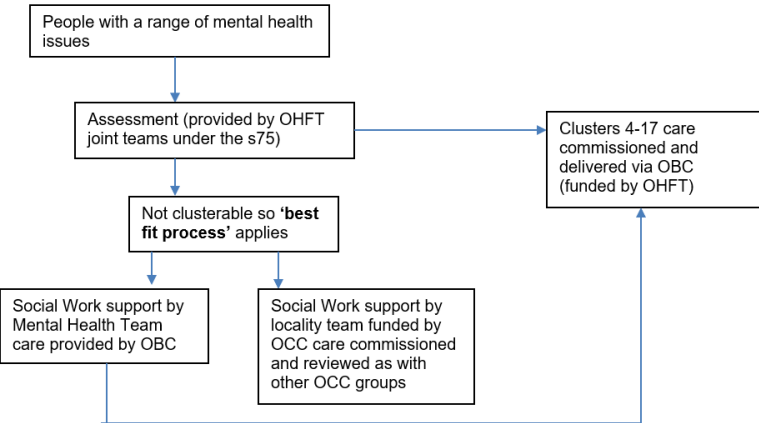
People with a range of mental health issues

Assessment (provided by OHFT joint teams under the s75)

Clusters 4-17 care commissioned and delivered via OBC (funded by OHFT)

Not clusterable so **'best fit process'** applies

Social Work support by Mental Health Team care provided by OBC

Social Work support by locality team funded by OCC care commissioned and reviewed as with other OCC groups